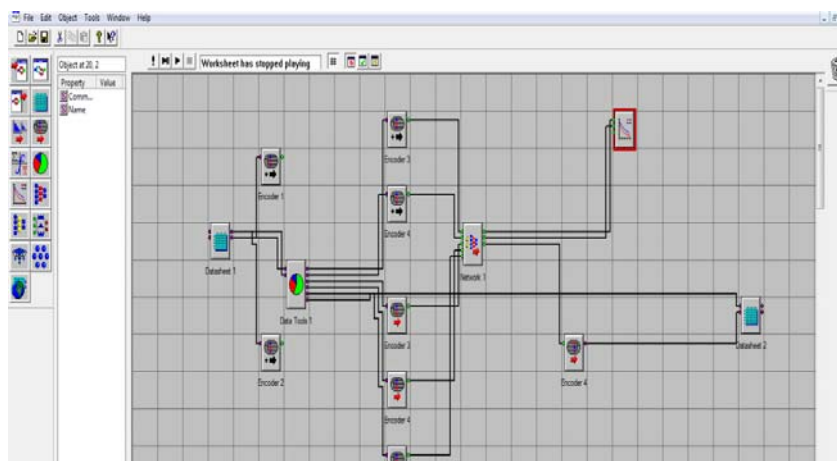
File Edit Object Tools Window Help

Object at 20, 2

| Property | Value |
|---|---|
| Comm... | |
| Name | |

Worksheet has stopped playing

Encoder 3

Encoder 1

Encoder 4

Datasheet 1

Network 1

Data Tools 1

Encoder 3

Datasheet 2

Encoder 2

Encoder 4

Encoder 4